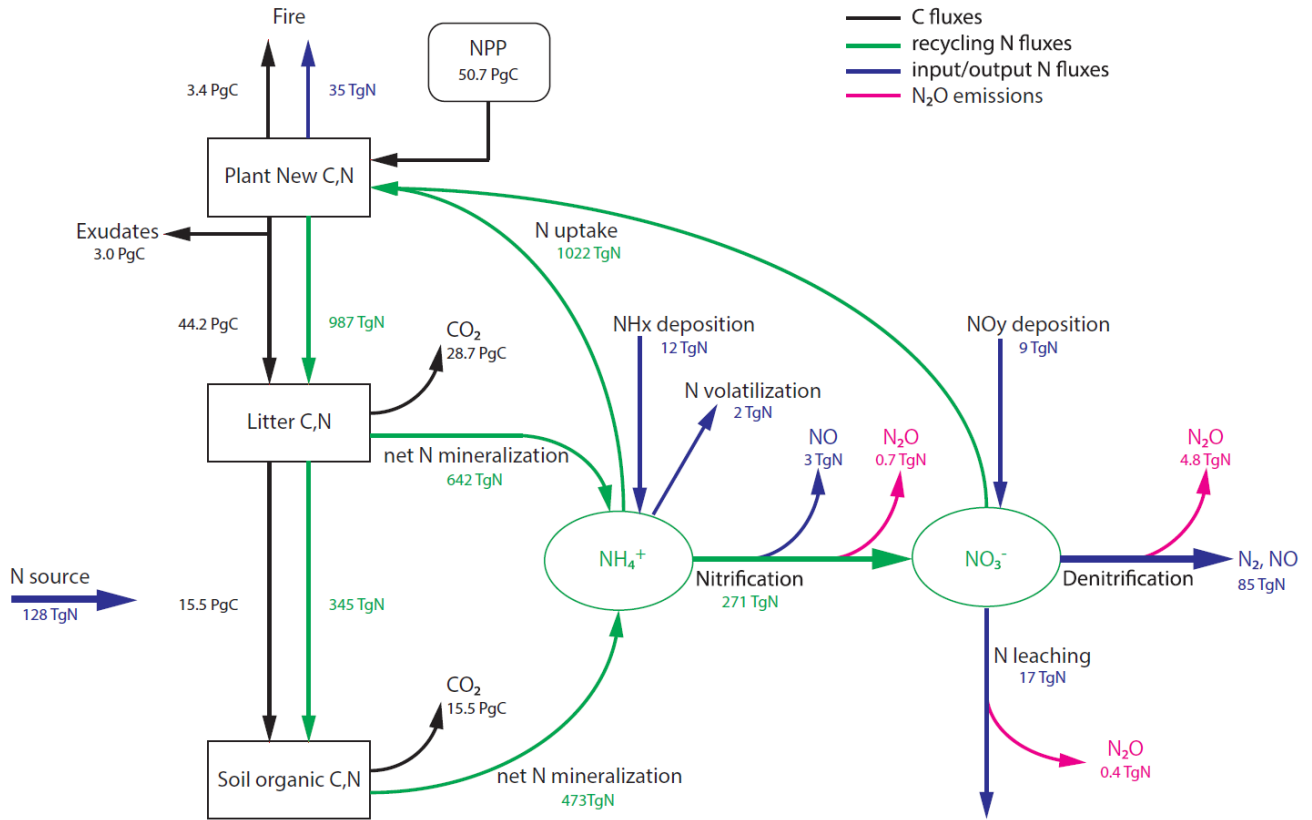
C fluxes
recycling N fluxes
input/output N fluxes
$N_2O$ emissions

Fire
3.4 PgC
35 TgN
NPP
50.7 PgC
Plant New C,N
Exudates
3.0 PgC
N uptake
1022 TgN
44.2 PgC
987 TgN
$CO_2$
28.7 PgC
NHx deposition
12 TgN
NOy deposition
9 TgN
N volatilization
2 TgN
Litter C,N
NO
3 TgN
$N_2O$
0.7 TgN
$N_2O$
4.8 TgN
net N mineralization
642 TgN
$NH_4^+$
$NO_3^-$
N source
128 TgN
15.5 PgC
345 TgN
Nitrification
271 TgN
Denitrification
$N_2$, NO
85 TgN
N leaching
17 TgN
$CO_2$
15.5 PgC
$N_2O$
0.4 TgN
Soil organic C,N
net N mineralization
473TgN